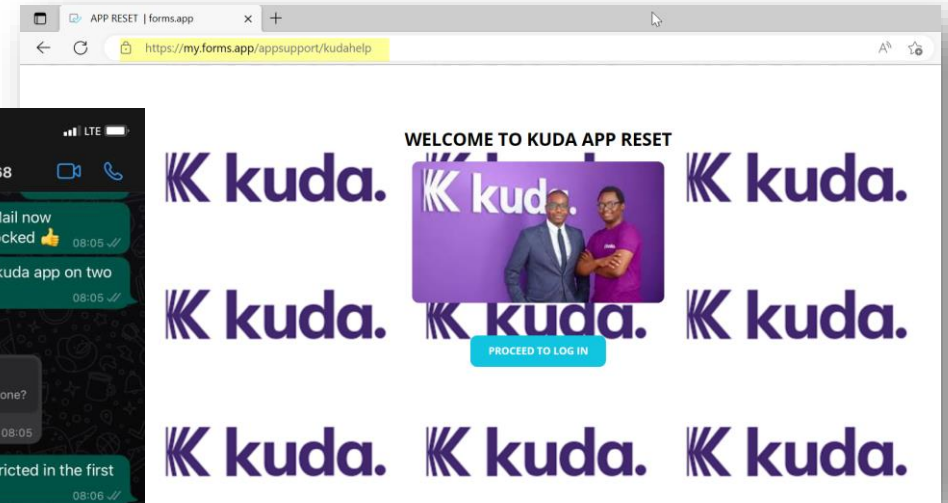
APP RESET | forms.app

https://my.forms.app/appsupport/kudahelp

LTE

38

ail now
cked 👍 08:05

kuda app on two
08:05

one?
08:05

ricted in the first
08:06

WELCOME TO KUDA APP RESET

kuda. kuda. kuda. kuda.
kuda. kuda. kuda.
kuda. kuda. kuda.

PROCEED TO LOG IN